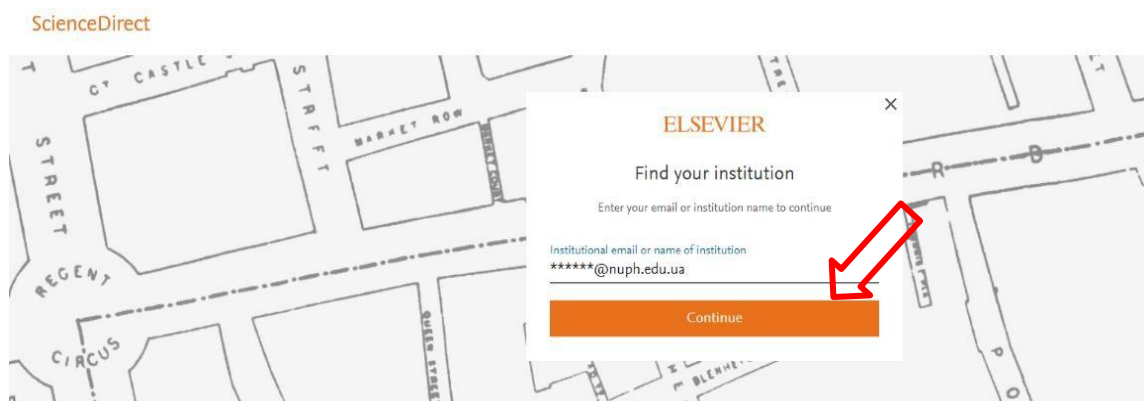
ScienceDirect

×

ELSEVIER

Find your institution

Enter your email or institution name to continue

Institutional email or name of institution

******@nuph.edu.ua

Continue

CASTLE

STREET

STREET

MARKET ROW

REGENT

CIRCUS

QUEEN STREET

BLENHE

R

D

P

O